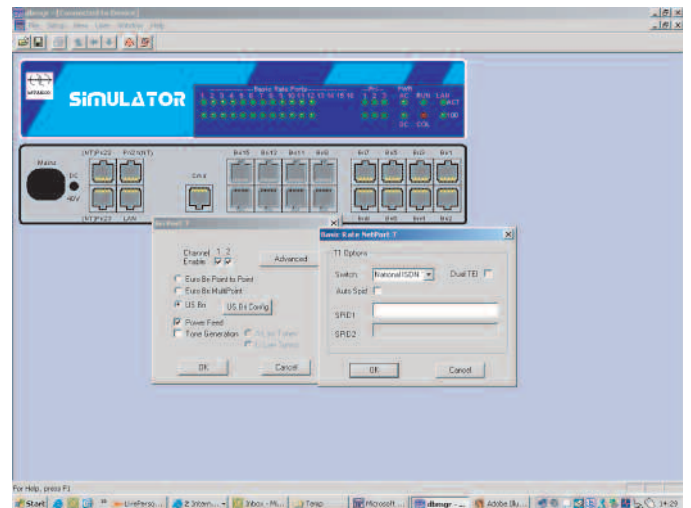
dbmgr - [Connected to Device]
File Setup View Lan Window Help

SIMULATOR

Basic Rate Ports
1 2 3 4 5 6 7 8 9 10 11 12 13 14 15 16
1 2 3
PWR RUN LAN
ACT
100
DC COL

Mains
DC
48V
INT3/Px22 Px2/INT3
INT3/Px23 LAN
Data
Bx16 Bx13 Bx11 Bx8 Bx7 Bx5 Bx3 Bx1
Bx6 Bx5 Bx4 Bx2

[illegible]

Channel 1 2
Enable
Advanced
Euro Bx Point to Point
Euro Bx MultiPoint
US Bx
US Bx Config
Power Feed
Tone Generation
OK
Cancel

Basic Rate NetPort 7
T1 Options
Switch National ISDN
Dual TEI
Auto Spid
SPID1
SPID2
OK
Cancel

For Help, press F1

Start | LivePerso... | 2 Intern... | Inbox - Mi... | Temp | Microsoft ... | dbmgr - ... | Adobe Illu... | 14:29